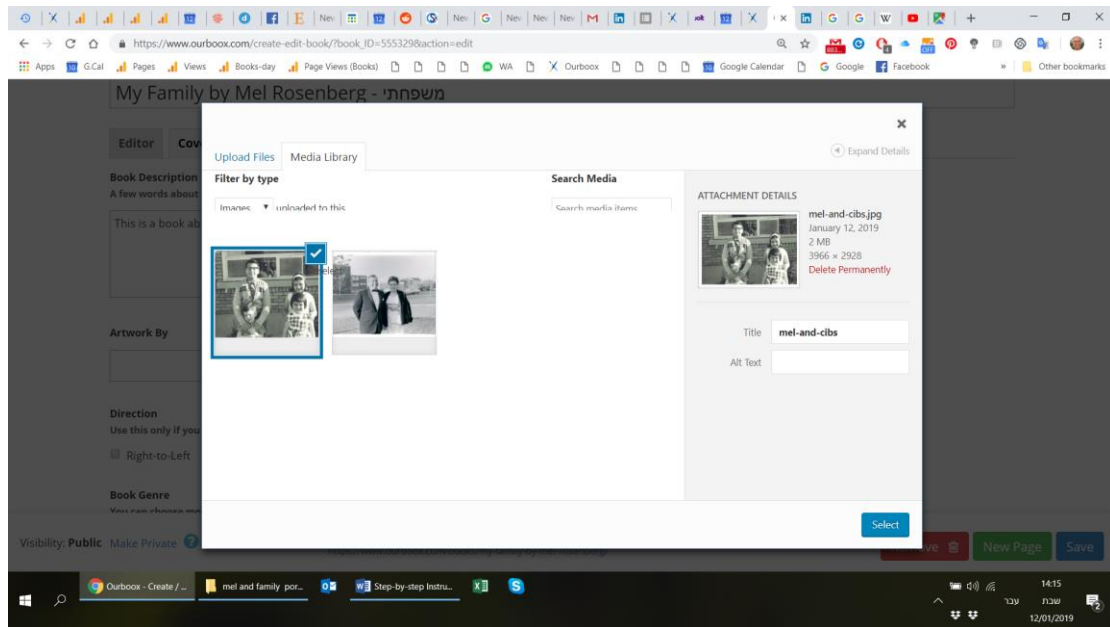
https://www.ourboox.com/create-edit-book/?book_ID=555329&action=edit

Apps G.Cal Pages Views Books-day Page Views (Books) WA Ourboox Google Calendar Google Facebook Other bookmarks

My Family by Mel Rosenberg - משפחתי

Editor Cov

Book Description
A few words about

This is a book ab

Artwork By

Direction
Use this only if you

Right-to-Left

Book Genre

Visibility: Public Make Private

New Page Save

Upload Files Media Library

Filter by type
Images uploaded to this

Search Media
Search media items

Select

ATTACHMENT DETAILS
mel-and-cibs.jpg
January 12, 2019
2 MB
3966 × 2928
Delete Permanently

Title mel-and-cibs
Alt Text

Expand Details

Select

Ourboox - Create / ... mel and family por... Step-by-step Instru...

14:15
שבת
12/01/2019
עבר